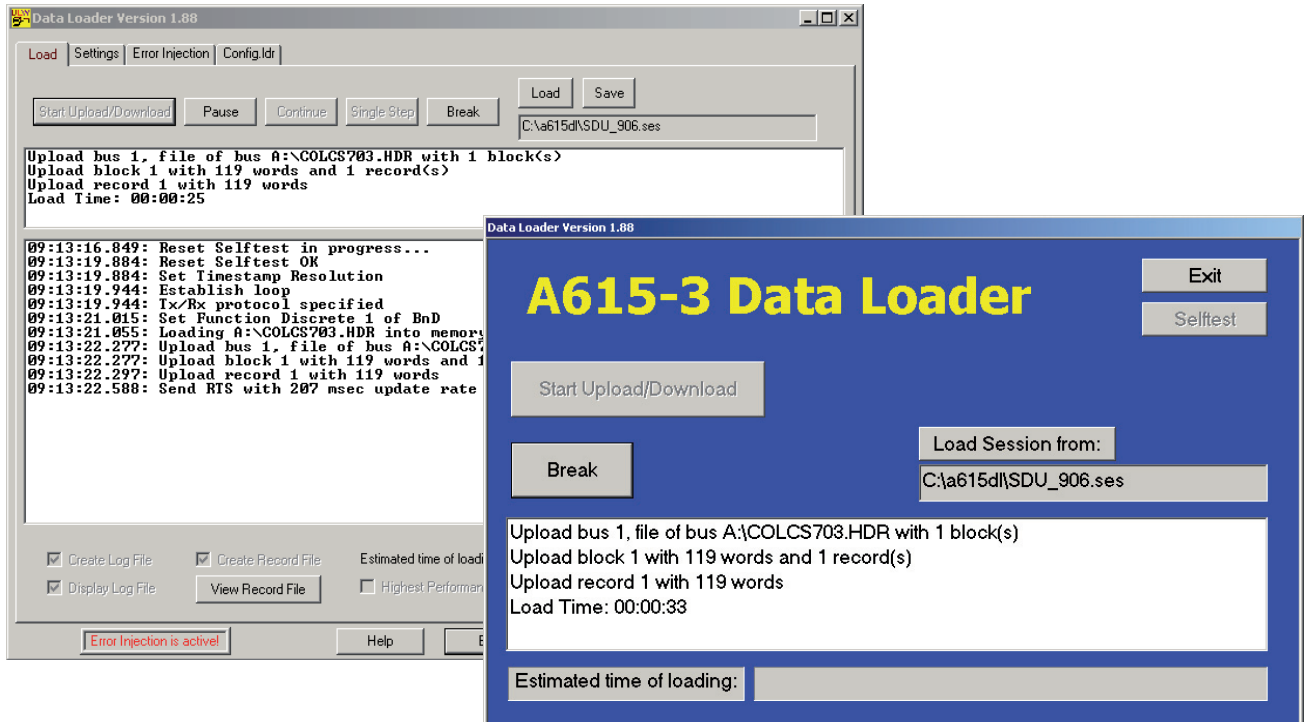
Data Loader Version 1.88

Load | Settings | Error Injection | Config.ldr

Start Upload/Download | Pause | Continue | Single Step | Break

Load | Save

C:\a615dl\SDU_906.ses

Upload bus 1, file of bus A:\COLCS703.HDR with 1 block(s)
Upload block 1 with 119 words and 1 record(s)
Upload record 1 with 119 words
Load Time: 00:00:25

09:13:16.849: Reset Selftest in progress...
09:13:19.884: Reset Selftest OK
09:13:19.884: Set Timestamp Resolution
09:13:19.944: Establish loop
09:13:19.944: Tx/Rx protocol specified
09:13:21.015: Set Function Discrete 1 of BnD
09:13:21.055: Loading A:\COLCS703.HDR into memory
09:13:22.277: Upload bus 1, file of bus A:\COLCS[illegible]
09:13:22.277: Upload block 1 with 119 words and 1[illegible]
09:13:22.297: Upload record 1 with 119 words
09:13:22.588: Send RTS with 207 msec update rate

Create Log File | Create Record File | Estimated time of loadi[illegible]
Display Log File | View Record File | Highest Performan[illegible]

Error Injection is active! | Help | E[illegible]

Data Loader Version 1.88

A615-3 Data Loader

Exit
Selftest

Start Upload/Download

Break

Load Session from:
C:\a615dl\SDU_906.ses

Upload bus 1, file of bus A:\COLCS703.HDR with 1 block(s)
Upload block 1 with 119 words and 1 record(s)
Upload record 1 with 119 words
Load Time: 00:00:33

Estimated time of loading: